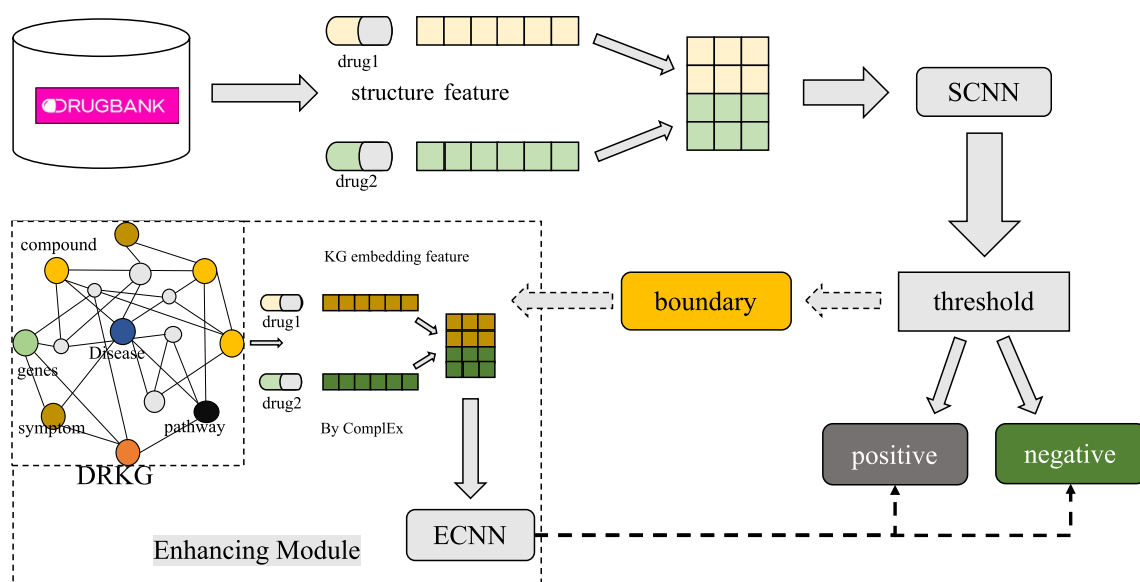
DRUGBANK

drug1

structure feature

drug2

SCNN

compound

KG embedding feature

drug1

Disease

genes

drug2

symptom

pathway

By ComplEx

DRKG

boundary

threshold

positive

negative

ECNN

Enhancing Module